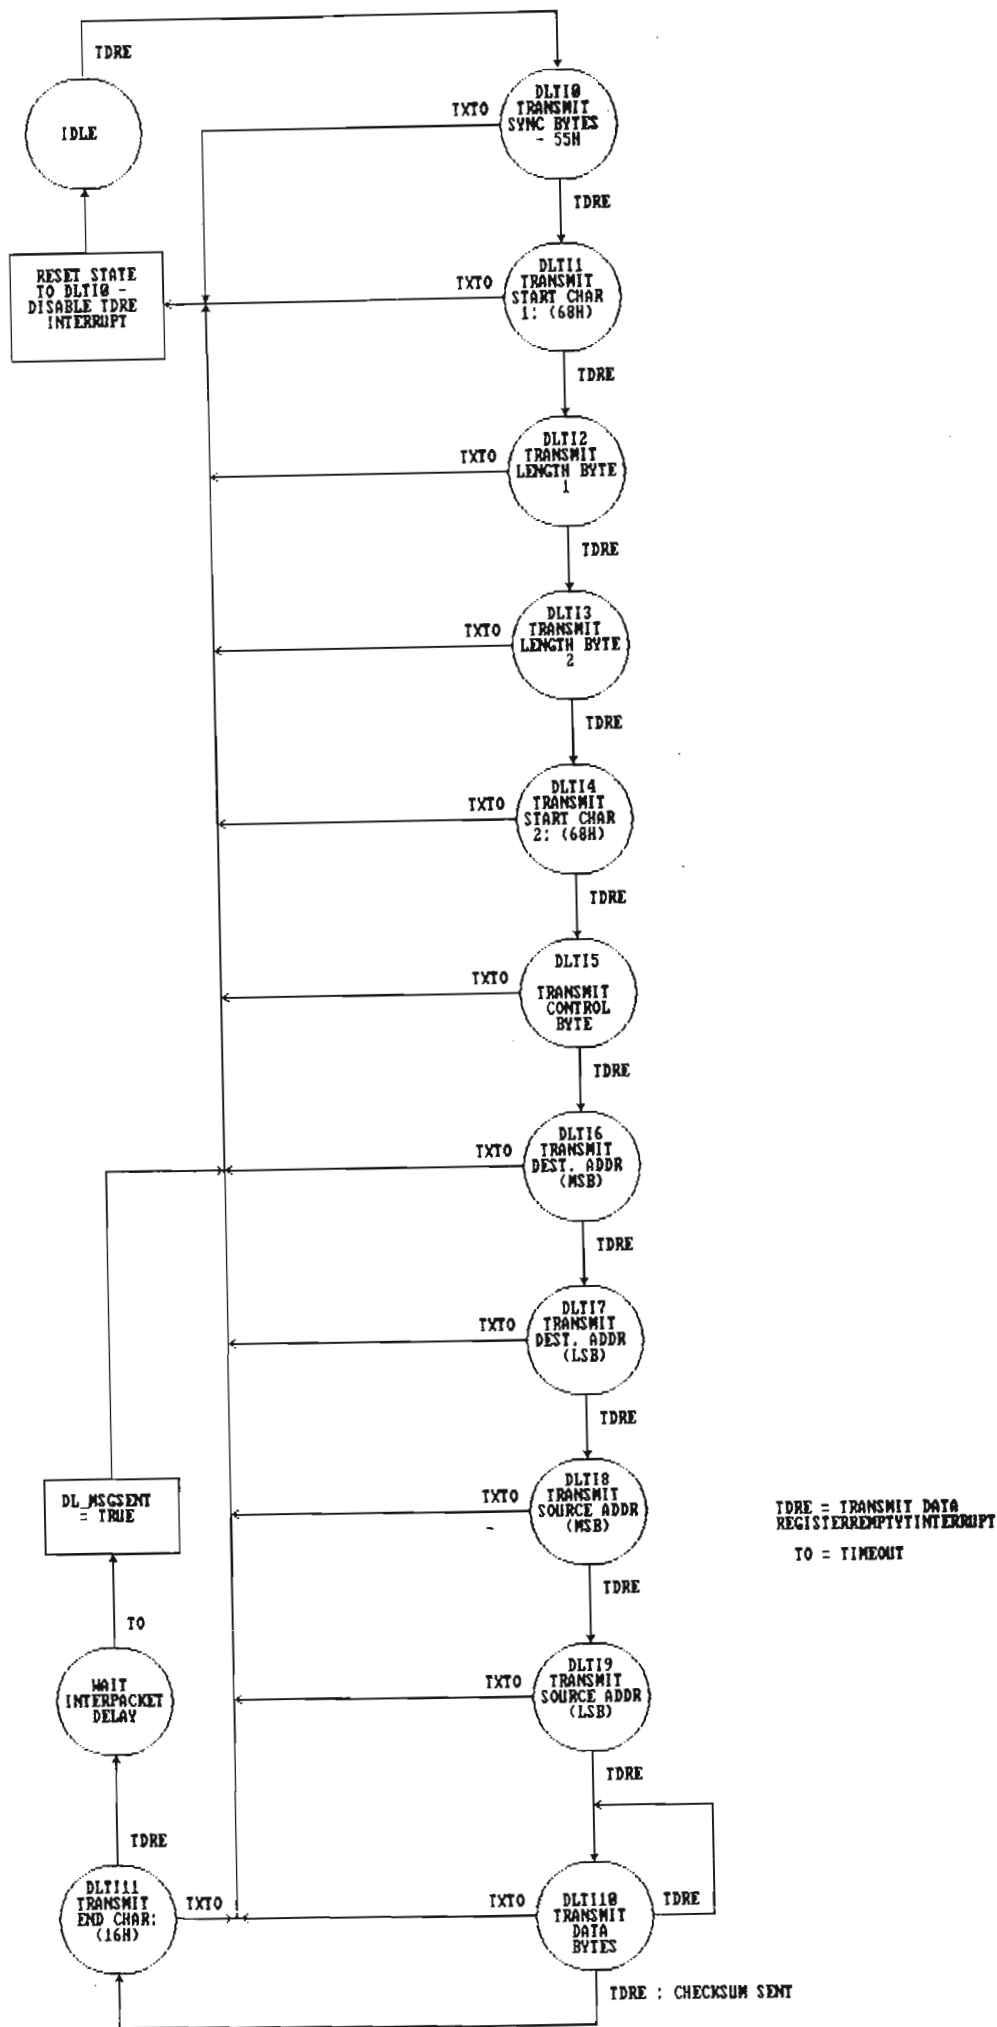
TDRE

IDLE

TXTO

DLTI0 TRANSMIT SYNC BYTES - 55H

TDRE

RESET STATE TO DLTI0 - DISABLE TDRE INTERRUPT

TXTO

DLTI1 TRANSMIT START CHAR 1: (68H)

TDRE

TXTO

DLTI2 TRANSMIT LENGTH BYTE 1

TDRE

TXTO

DLTI3 TRANSMIT LENGTH BYTE 2

TDRE

TXTO

DLTI4 TRANSMIT START CHAR 2: (68H)

TDRE

TXTO

DLTI5 TRANSMIT CONTROL BYTE

TDRE

TXTO

DLTI6 TRANSMIT DEST. ADDR (MSB)

TDRE

TXTO

DLTI7 TRANSMIT DEST. ADDR (LSB)

TDRE

DL_MSGSENT = TRUE

TXTO

DLTI8 TRANSMIT SOURCE ADDR (MSB)

TDRE = TRANSMIT DATA REGISTERREMPTYTINTERRUPT

TO = TIMEOUT

TDRE

TO

WAIT INTERPACKET DELAY

TXTO

DLTI9 TRANSMIT SOURCE ADDR (LSB)

TDRE

TDRE

DLTI11 TRANSMIT END CHAR: (16H)

TXTO

TXTO

DLTI10 TRANSMIT DATA BYTES

TDRE

TDRE : CHECKSUM SENT